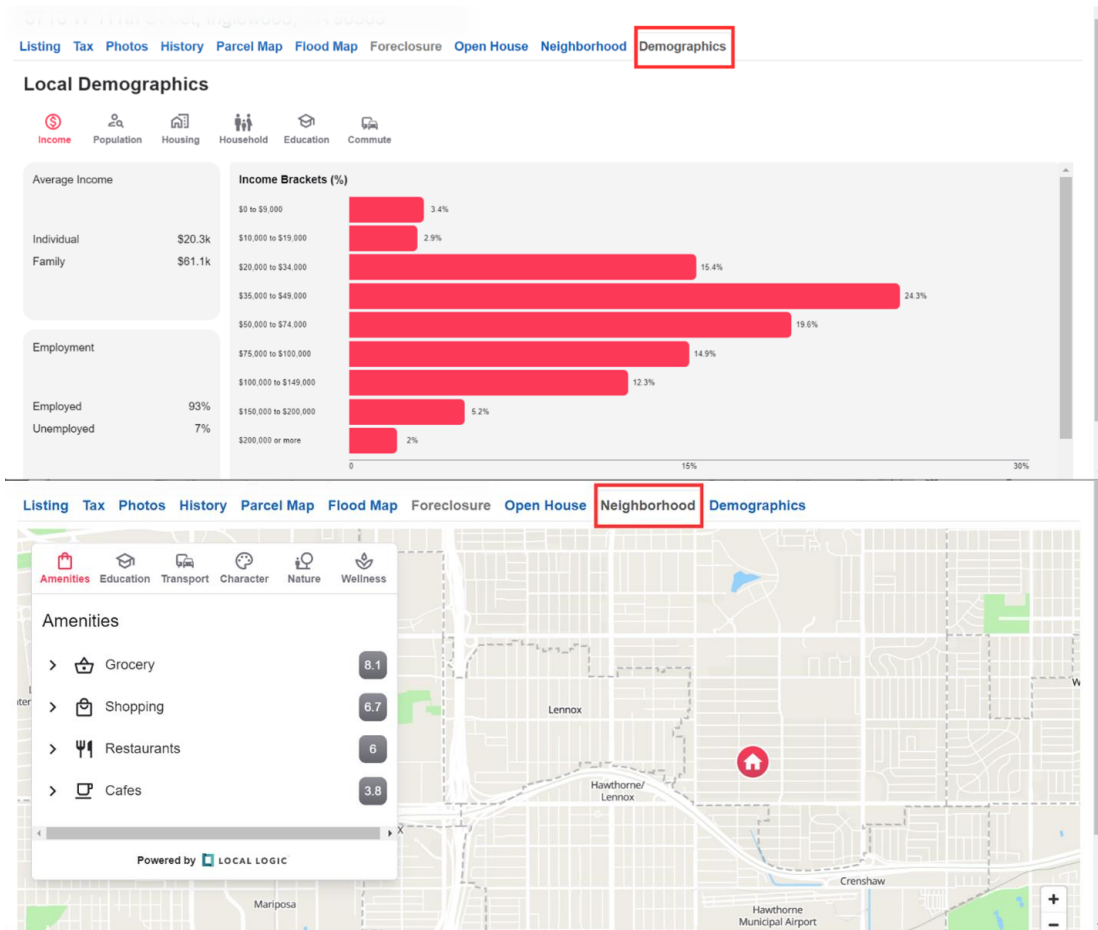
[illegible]

Listing Tax Photos History Parcel Map Flood Map Foreclosure Open House Neighborhood Demographics

Local Demographics

Income Population Housing Household Education Commute

Average Income

Individual $20.3k
Family $61.1k

Employment

Employed 93%
Unemployed 7%

Income Brackets (%)

| Bracket | % |
|---|---|
| \$0 to \$9,000 | 3.4% |
| \$10,000 to \$19,000 | 2.9% |
| \$20,000 to \$34,000 | 15.4% |
| \$35,000 to \$49,000 | 24.3% |
| \$50,000 to \$74,000 | 19.6% |
| \$75,000 to \$100,000 | 14.9% |
| \$100,000 to \$149,000 | 12.3% |
| \$150,000 to \$200,000 | 5.2% |
| \$200,000 or more | 2% |

0 15% 30%

Listing Tax Photos History Parcel Map Flood Map Foreclosure Open House Neighborhood Demographics

Amenities Education Transport Character Nature Wellness

Amenities

Grocery 8.1
Shopping 6.7
Restaurants 6
Cafes 3.8

Powered by LOCAL LOGIC

Lennox
Hawthorne/ Lennox
Crenshaw
Mariposa
Hawthorne Municipal Airport
+
−